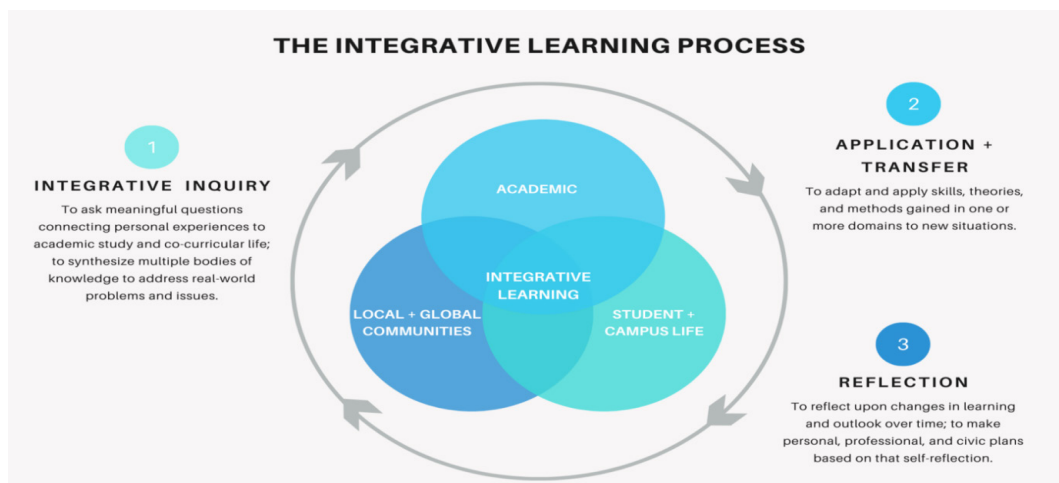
THE INTEGRATIVE LEARNING PROCESS

1

INTEGRATIVE INQUIRY

To ask meaningful questions connecting personal experiences to academic study and co-curricular life; to synthesize multiple bodies of knowledge to address real-world problems and issues.

ACADEMIC

INTEGRATIVE LEARNING

LOCAL + GLOBAL COMMUNITIES

STUDENT + CAMPUS LIFE

2

APPLICATION + TRANSFER

To adapt and apply skills, theories, and methods gained in one or more domains to new situations.

3

REFLECTION

To reflect upon changes in learning and outlook over time; to make personal, professional, and civic plans based on that self-reflection.